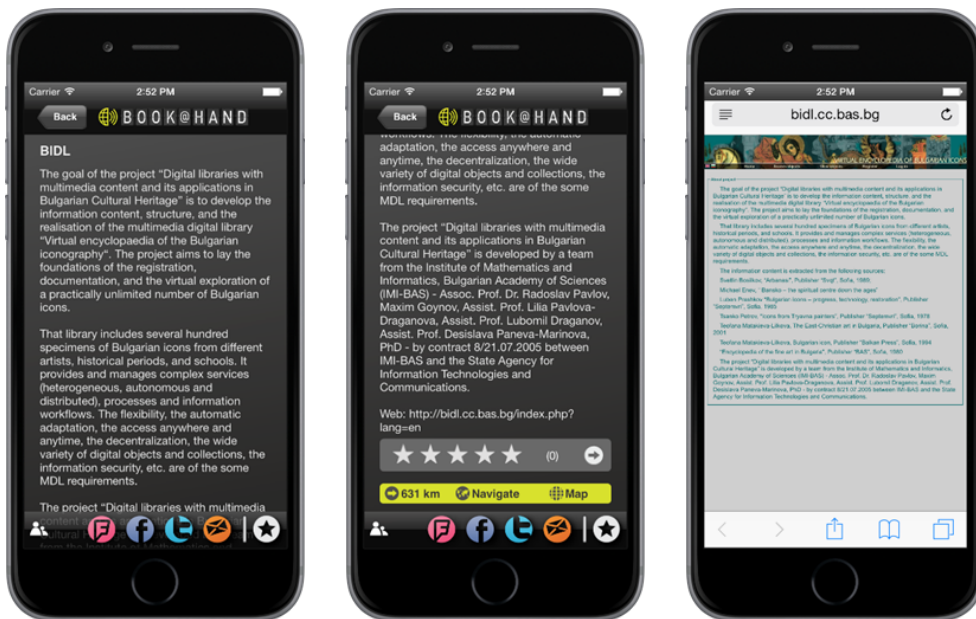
Carrier 2:52 PM

Back BOOK@HAND

BIDL

The goal of the project "Digital libraries with multimedia content and its applications in Bulgarian Cultural Heritage" is to develop the information content, structure, and the realisation of the multimedia digital library "Virtual encyclopaedia of the Bulgarian iconography". The project aims to lay the foundations of the registration, documentation, and the virtual exploration of a practically unlimited number of Bulgarian icons.

That library includes several hundred specimens of Bulgarian icons from different artists, historical periods, and schools. It provides and manages complex services (heterogeneous, autonomous and distributed), processes and information workflows. The flexibility, the automatic adaptation, the access anywhere and anytime, the decentralization, the wide variety of digital objects and collections, the information security, etc. are of the some MDL requirements.

The project "Digital libraries with multimedia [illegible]

Carrier 2:52 PM

Back BOOK@HAND

workflows. The flexibility, the automatic adaptation, the access anywhere and anytime, the decentralization, the wide variety of digital objects and collections, the information security, etc. are of the some MDL requirements.

The project "Digital libraries with multimedia content and its applications in Bulgarian Cultural Heritage" is developed by a team from the Institute of Mathematics and Informatics, Bulgarian Academy of Sciences (IMI-BAS) - Assoc. Prof. Dr. Radoslav Pavlov, Maxim Goynov, Assist. Prof. Lilia Pavlova-Draganova, Assist. Prof. Lubomil Draganov, Assist. Prof. Desislava Paneva-Marinova, PhD - by contract 8/21.07.2005 between IMI-BAS and the State Agency for Information Technologies and Communications.

Web: http://bidl.cc.bas.bg/index.php?lang=en

(0)

631 km Navigate Map

Carrier 2:52 PM

bidl.cc.bas.bg

VIRTUAL ENCYCLOPEDIA OF BULGARIAN ICONS

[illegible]